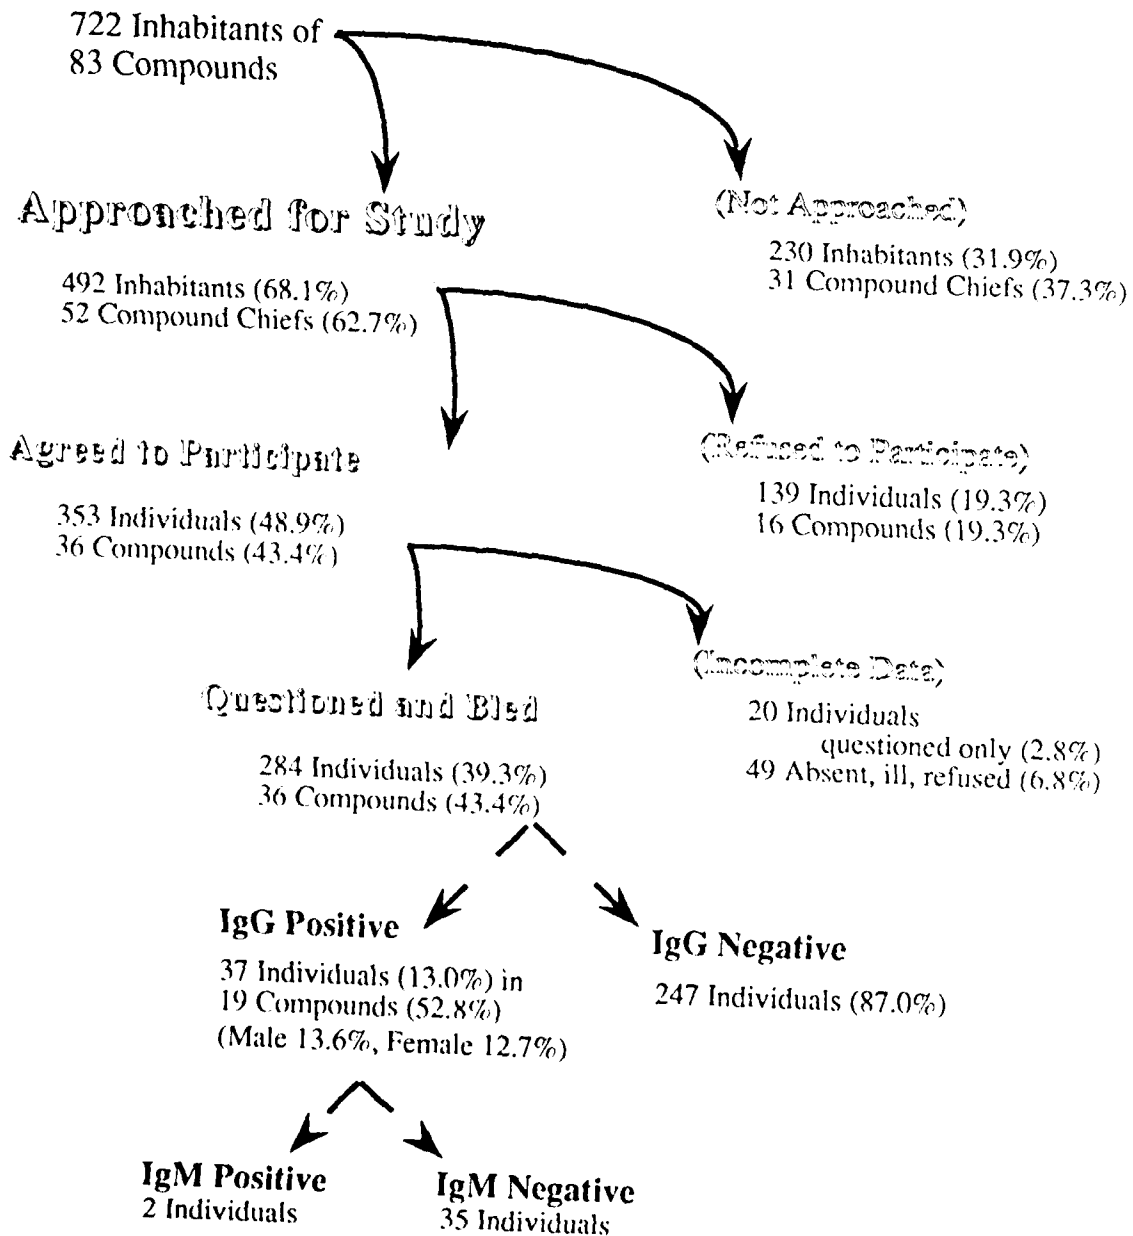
722 Inhabitants of 83 Compounds

Approached for Study

492 Inhabitants (68.1%)
52 Compound Chiefs (62.7%)

(Not Approached)

230 Inhabitants (31.9%)
31 Compound Chiefs (37.3%)

Agreed to Participate

353 Individuals (48.9%)
36 Compounds (43.4%)

(Refused to Participate)

139 Individuals (19.3%)
16 Compounds (19.3%)

Questioned and Bled

284 Individuals (39.3%)
36 Compounds (43.4%)

(Incomplete Data)

20 Individuals questioned only (2.8%)
49 Absent, ill, refused (6.8%)

IgG Positive

37 Individuals (13.0%) in
19 Compounds (52.8%)
(Male 13.6%, Female 12.7%)

IgG Negative

247 Individuals (87.0%)

IgM Positive
2 Individuals

IgM Negative
35 Individuals